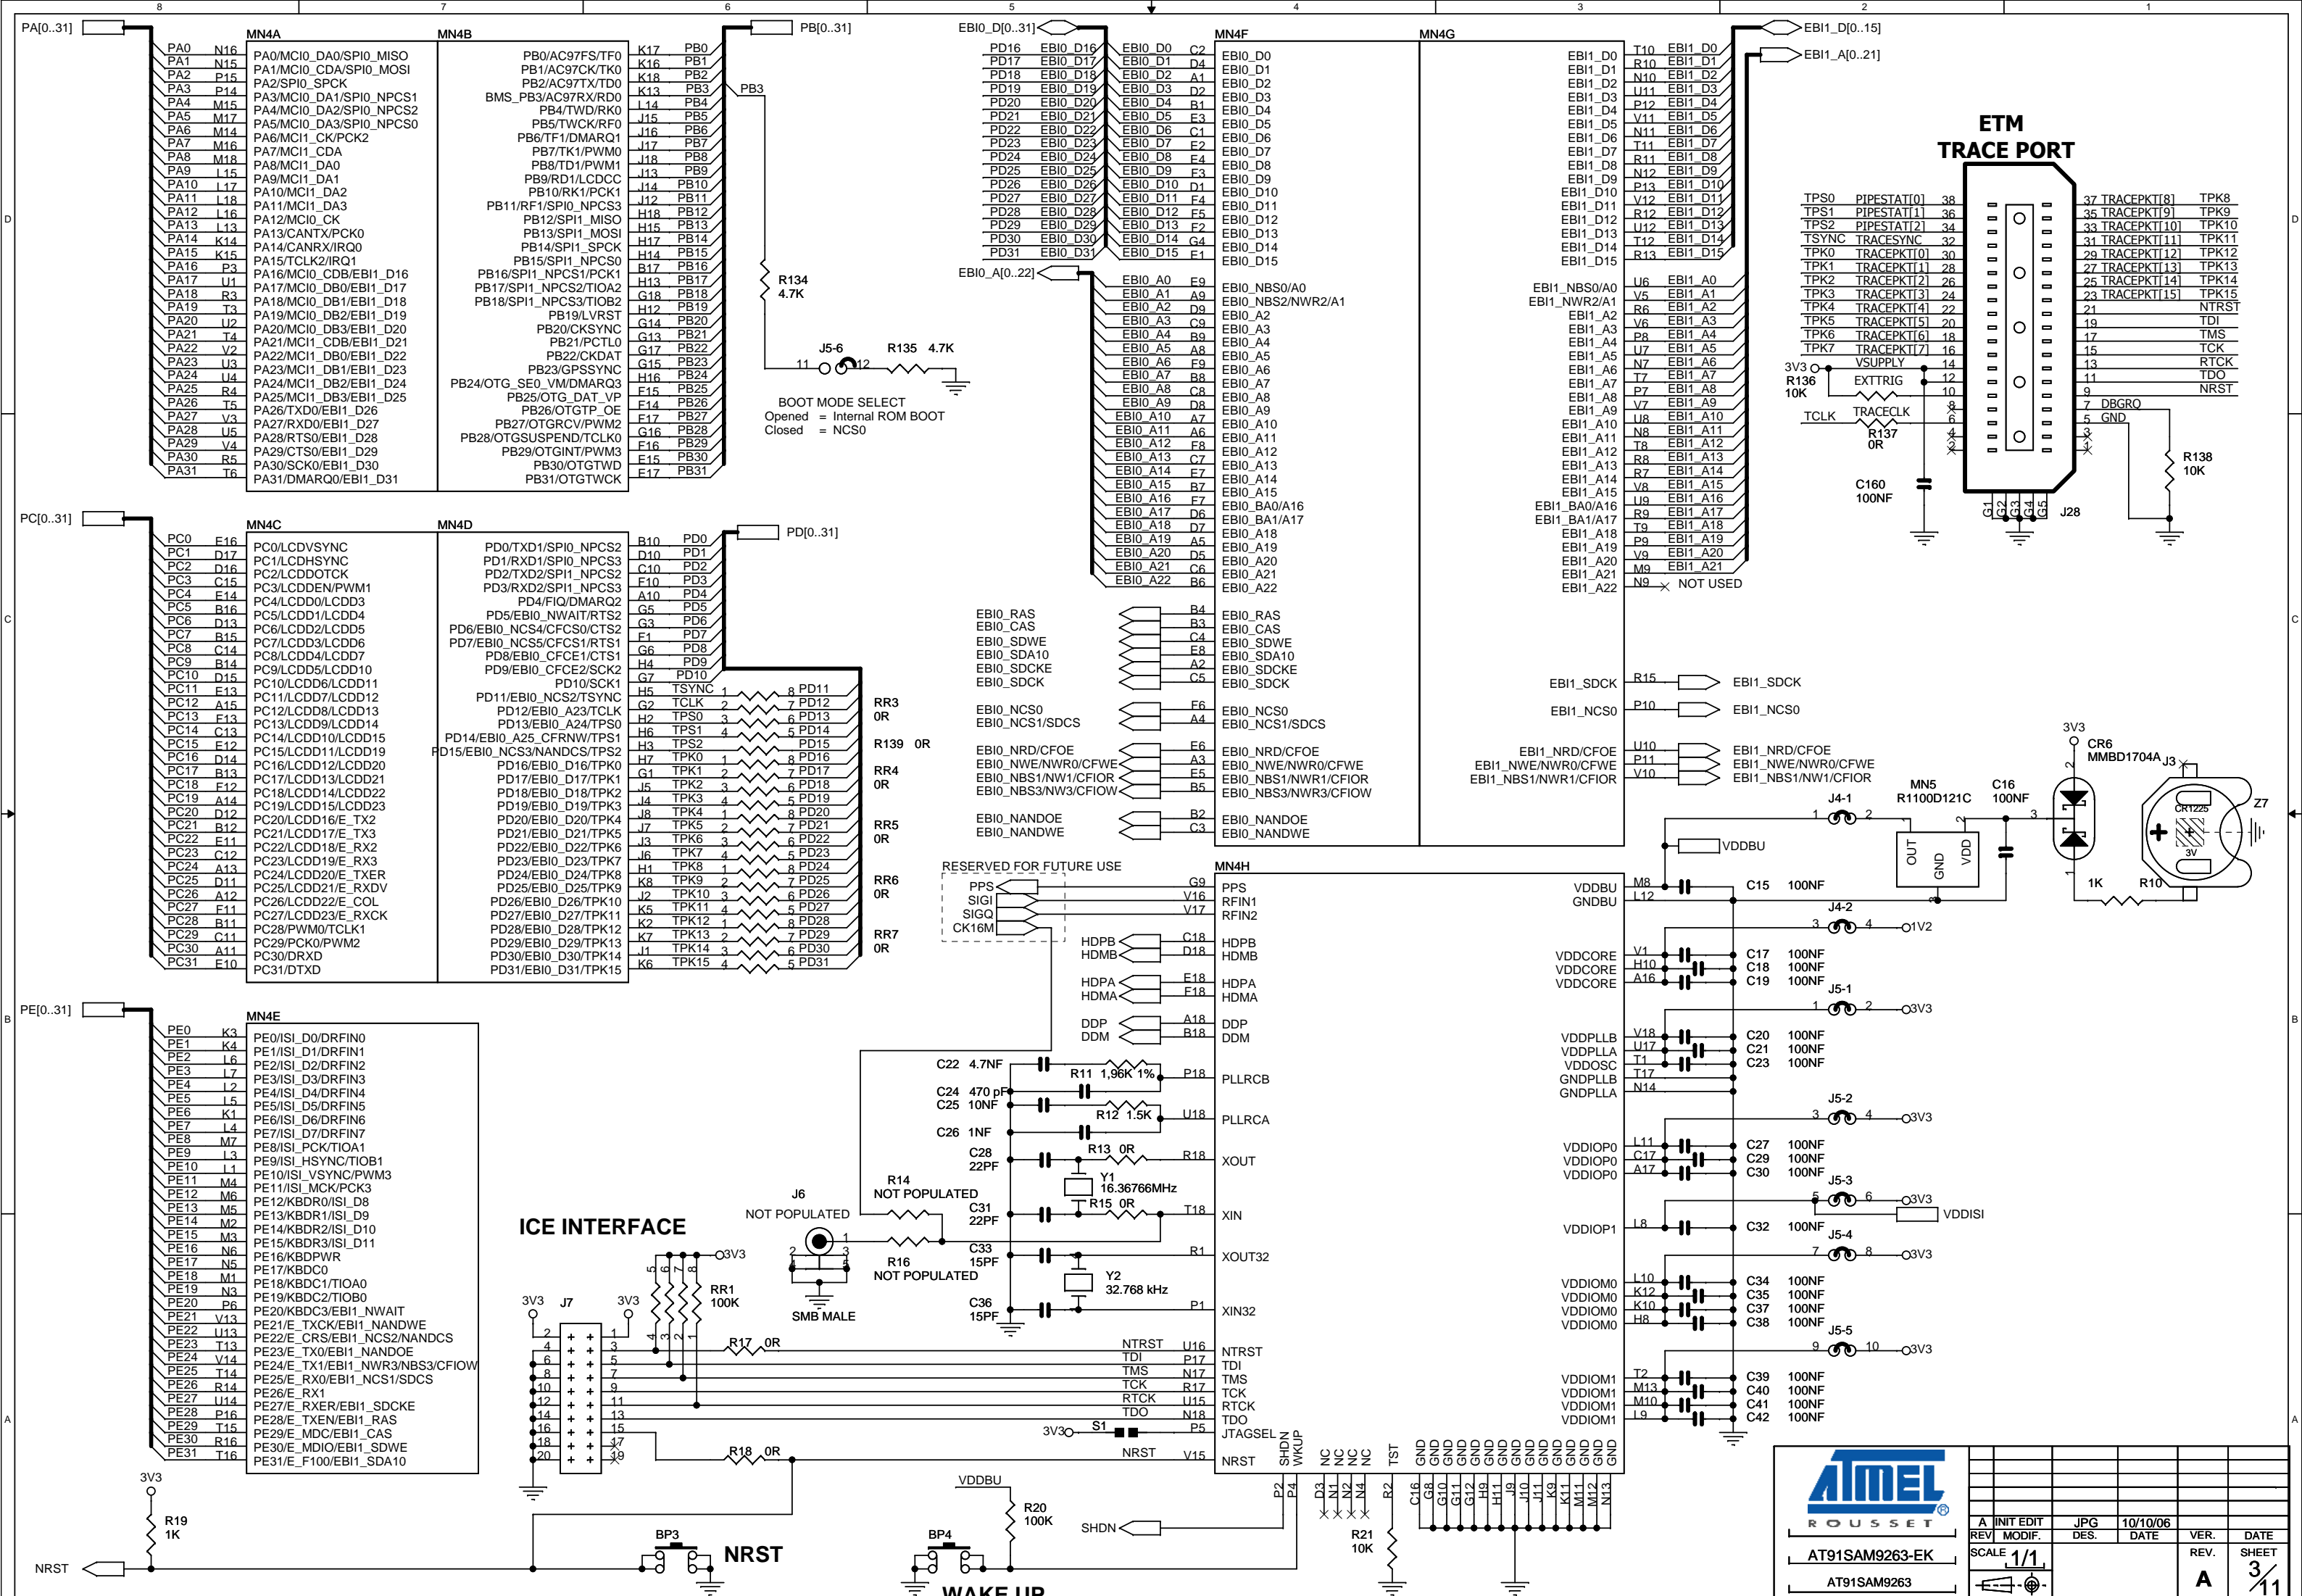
8 7 6 5 4 3 2 1

PA[0..31]
MN4A
MN4B
PA0 N16 PA0/MCI0_DA0/SPI0_MISO
PA1 N15 PA1/MCI0_CDA/SPI0_MOSI
PA2 P15 PA2/SPI0_SPCK
PA3 P14 PA3/MCI0_DA1/SPI0_NPCS1
PA4 M15 PA4/MCI0_DA2/SPI0_NPCS2
PA5 M17 PA5/MCI0_DA3/SPI0_NPCS0
PA6 M14 PA6/MCI1_CK/PCK2
PA7 M16 PA7/MCI1_CDA
PA8 M18 PA8/MCI1_DA0
PA9 L15 PA9/MCI1_DA1
PA10 L17 PA10/MCI1_DA2
PA11 L18 PA11/MCI1_DA3
PA12 L16 PA12/MCI0_CK
PA13 L13 PA13/CANTX/PCK0
PA14 K14 PA14/CANRX/IRQ0
PA15 K15 PA15/TCLK2/IRQ1
PA16 P3 PA16/MCI0_CDB/EBI1_D16
PA17 U1 PA17/MCI0_DB0/EBI1_D17
PA18 R3 PA18/MCI0_DB1/EBI1_D18
PA19 T3 PA19/MCI0_DB2/EBI1_D19
PA20 U2 PA20/MCI0_DB3/EBI1_D20
PA21 T4 PA21/MCI1_CDB/EBI1_D21
PA22 V2 PA22/MCI1_DB0/EBI1_D22
PA23 U3 PA23/MCI1_DB1/EBI1_D23
PA24 U4 PA24/MCI1_DB2/EBI1_D24
PA25 R4 PA25/MCI1_DB3/EBI1_D25
PA26 T5 PA26/TXD0/EBI1_D26
PA27 V3 PA27/RXD0/EBI1_D27
PA28 U5 PA28/RTS0/EBI1_D28
PA29 V4 PA29/CTS0/EBI1_D29
PA30 R5 PA30/SCK0/EBI1_D30
PA31 T6 PA31/DMARQ0/EBI1_D31

PB0/AC97FS/TF0 K17 PB0
PB1/AC97CK/TK0 K16 PB1
PB2/AC97TX/TD0 K18 PB2
BMS_PB3/AC97RX/RD0 K13 PB3
PB4/TWD/RK0 L14 PB4
PB5/TWCK/RF0 J15 PB5
PB6/TF1/DMARQ1 J16 PB6
PB7/TK1/PWM0 J17 PB7
PB8/TD1/PWM1 J18 PB8
PB9/RD1/LCDCC J13 PB9
PB10/RK1/PCK1 J14 PB10
PB11/RF1/SPI0_NPCS3 J12 PB11
PB12/SPI1_MISO H18 PB12
PB13/SPI1_MOSI H15 PB13
PB14/SPI1_SPCK H17 PB14
PB15/SPI1_NPCS0 H14 PB15
PB16/SPI1_NPCS1/PCK1 B17 PB16
PB17/SPI1_NPCS2/TIOA2 H13 PB17
PB18/SPI1_NPCS3/TIOB2 G18 PB18
PB19/LVRST H12 PB19
PB20/CKSYNC G14 PB20
PB21/PCTL0 G13 PB21
PB22/CKDAT G17 PB22
PB23/GPSSYNC G15 PB23
PB24/OTG_SE0_VM/DMARQ3 H16 PB24
PB25/OTG_DAT_VP F15 PB25
PB26/OTGTP_OE F14 PB26
PB27/OTGRCV/PWM2 F17 PB27
PB28/OTGSUSPEND/TCLK0 G16 PB28
PB29/OTGINT/PWM3 F16 PB29
PB30/OTGTWD E15 PB30
PB31/OTGTWCK E17 PB31
PB[0..31]
PB3
R134
4.7K
J5-6
11 12
R135 4.7K
BOOT MODE SELECT
Opened = Internal ROM BOOT
Closed = NCS0

PC[0..31]
MN4C
MN4D
PC0 E16 PC0/LCDVSYNC
PC1 D17 PC1/LCDHSYNC
PC2 D16 PC2/LCDDOTCK
PC3 C15 PC3/LCDDEN/PWM1
PC4 E14 PC4/LCDD0/LCDD3
PC5 B16 PC5/LCDD1/LCDD4
PC6 D13 PC6/LCDD2/LCDD5
PC7 B15 PC7/LCDD3/LCDD6
PC8 C14 PC8/LCDD4/LCDD7
PC9 B14 PC9/LCDD5/LCDD10
PC10 D15 PC10/LCDD6/LCDD11
PC11 E13 PC11/LCDD7/LCDD12
PC12 A15 PC12/LCDD8/LCDD13
PC13 F13 PC13/LCDD9/LCDD14
PC14 C13 PC14/LCDD10/LCDD15
PC15 E12 PC15/LCDD11/LCDD19
PC16 D14 PC16/LCDD12/LCDD20
PC17 B13 PC17/LCDD13/LCDD21
PC18 F12 PC18/LCDD14/LCDD22
PC19 A14 PC19/LCDD15/LCDD23
PC20 D12 PC20/LCDD16/E_TX2
PC21 B12 PC21/LCDD17/E_TX3
PC22 E11 PC22/LCDD18/E_RX2
PC23 C12 PC23/LCDD19/E_RX3
PC24 A13 PC24/LCDD20/E_TXER
PC25 D11 PC25/LCDD21/E_RXDV
PC26 A12 PC26/LCDD22/E_COL
PC27 F11 PC27/LCDD23/E_RXCK
PC28 B11 PC28/PWM0/TCLK1
PC29 C11 PC29/PCK0/PWM2
PC30 A11 PC30/DRXD
PC31 E10 PC31/DTXD

PD0/TXD1/SPI0_NPCS2 B10 PD0
PD1/RXD1/SPI0_NPCS3 D10 PD1
PD2/TXD2/SPI1_NPCS2 C10 PD2
PD3/RXD2/SPI1_NPCS3 F10 PD3
PD4/FIQ/DMARQ2 A10 PD4
PD5/EBI0_NWAIT/RTS2 G5 PD5
PD6/EBI0_NCS4/CFCS0/CTS2 G3 PD6
PD7/EBI0_NCS5/CFCS1/RTS1 F1 PD7
PD8/EBI0_CFCE1/CTS1 G6 PD8
PD9/EBI0_CFCE2/SCK2 H4 PD9
PD10/SCK1 G7 PD10
PD11/EBI0_NCS2/TSYNC H5 TSYNC 1 8 PD11
PD12/EBI0_A23/TCLK G2 TCLK 2 7 PD12
PD13/EBI0_A24/TPS0 H2 TPS0 3 6 PD13
PD14/EBI0_A25_CFRNW/TPS1 H6 TPS1 4 5 PD14
PD15/EBI0_NCS3/NANDCS/TPS2 H3 TPS2 PD15
PD16/EBI0_D16/TPK0 H7 TPK0 1 8 PD16
PD17/EBI0_D17/TPK1 G1 TPK1 2 7 PD17
PD18/EBI0_D18/TPK2 J5 TPK2 3 6 PD18
PD19/EBI0_D19/TPK3 J4 TPK3 4 5 PD19
PD20/EBI0_D20/TPK4 J8 TPK4 1 8 PD20
PD21/EBI0_D21/TPK5 J7 TPK5 2 7 PD21
PD22/EBI0_D22/TPK6 J3 TPK6 3 6 PD22
PD23/EBI0_D23/TPK7 J6 TPK7 4 5 PD23
PD24/EBI0_D24/TPK8 H1 TPK8 1 8 PD24
PD25/EBI0_D25/TPK9 K8 TPK9 2 7 PD25
PD26/EBI0_D26/TPK10 J2 TPK10 3 6 PD26
PD27/EBI0_D27/TPK11 K5 TPK11 4 5 PD27
PD28/EBI0_D28/TPK12 K2 TPK12 1 8 PD28
PD29/EBI0_D29/TPK13 K7 TPK13 2 7 PD29
PD30/EBI0_D30/TPK14 J1 TPK14 3 6 PD30
PD31/EBI0_D31/TPK15 K6 TPK15 4 5 PD31
PD[0..31]
RR3
0R
R139 0R
RR4
0R
RR5
0R
RR6
0R
RR7
0R

PE[0..31]
MN4E
PE0 K3 PE0/ISI_D0/DRFIN0
PE1 K4 PE1/ISI_D1/DRFIN1
PE2 L6 PE2/ISI_D2/DRFIN2
PE3 L7 PE3/ISI_D3/DRFIN3
PE4 L2 PE4/ISI_D4/DRFIN4
PE5 L5 PE5/ISI_D5/DRFIN5
PE6 K1 PE6/ISI_D6/DRFIN6
PE7 L4 PE7/ISI_D7/DRFIN7
PE8 M7 PE8/ISI_PCK/TIOA1
PE9 L3 PE9/ISI_HSYNC/TIOB1
PE10 L1 PE10/ISI_VSYNC/PWM3
PE11 M4 PE11/ISI_MCK/PCK3
PE12 M6 PE12/KBDR0/ISI_D8
PE13 M5 PE13/KBDR1/ISI_D9
PE14 M2 PE14/KBDR2/ISI_D10
PE15 M3 PE15/KBDR3/ISI_D11
PE16 N6 PE16/KBDPWR
PE17 N5 PE17/KBDC0
PE18 M1 PE18/KBDC1/TIOA0
PE19 N3 PE19/KBDC2/TIOB0
PE20 P6 PE20/KBDC3/EBI1_NWAIT
PE21 V13 PE21/E_TXCK/EBI1_NANDWE
PE22 U13 PE22/E_CRS/EBI1_NCS2/NANDCS
PE23 T13 PE23/E_TX0/EBI1_NANDOE
PE24 V14 PE24/E_TX1/EBI1_NWR3/NBS3/CFIOW
PE25 T14 PE25/E_RX0/EBI1_NCS1/SDCS
PE26 R14 PE26/E_RX1
PE27 U14 PE27/E_RXER/EBI1_SDCKE
PE28 P16 PE28/E_TXEN/EBI1_RAS
PE29 T15 PE29/E_MDC/EBI1_CAS
PE30 R16 PE30/E_MDIO/EBI1_SDWE
PE31 T16 PE31/E_F100/EBI1_SDA10

EBI0_D[0..31]
MN4F
MN4G
PD16 EBI0_D16 EBI0_D0 C2 EBI0_D0
PD17 EBI0_D17 EBI0_D1 D4 EBI0_D1
PD18 EBI0_D18 EBI0_D2 A1 EBI0_D2
PD19 EBI0_D19 EBI0_D3 D2 EBI0_D3
PD20 EBI0_D20 EBI0_D4 B1 EBI0_D4
PD21 EBI0_D21 EBI0_D5 E3 EBI0_D5
PD22 EBI0_D22 EBI0_D6 C1 EBI0_D6
PD23 EBI0_D23 EBI0_D7 E2 EBI0_D7
PD24 EBI0_D24 EBI0_D8 E4 EBI0_D8
PD25 EBI0_D25 EBI0_D9 F3 EBI0_D9
PD26 EBI0_D26 EBI0_D10 D1 EBI0_D10
PD27 EBI0_D27 EBI0_D11 F4 EBI0_D11
PD28 EBI0_D28 EBI0_D12 F5 EBI0_D12
PD29 EBI0_D29 EBI0_D13 F2 EBI0_D13
PD30 EBI0_D30 EBI0_D14 G4 EBI0_D14
PD31 EBI0_D31 EBI0_D15 E1 EBI0_D15
EBI0_A[0..22]
EBI0_A0 E9 EBI0_NBS0/A0
EBI0_A1 A9 EBI0_NBS2/NWR2/A1
EBI0_A2 D9 EBI0_A2
EBI0_A3 C9 EBI0_A3
EBI0_A4 B9 EBI0_A4
EBI0_A5 A8 EBI0_A5
EBI0_A6 F9 EBI0_A6
EBI0_A7 B8 EBI0_A7
EBI0_A8 C8 EBI0_A8
EBI0_A9 D8 EBI0_A9
EBI0_A10 A7 EBI0_A10
EBI0_A11 A6 EBI0_A11
EBI0_A12 F8 EBI0_A12
EBI0_A13 C7 EBI0_A13
EBI0_A14 E7 EBI0_A14
EBI0_A15 B7 EBI0_A15
EBI0_A16 F7 EBI0_BA0/A16
EBI0_A17 D6 EBI0_BA1/A17
EBI0_A18 D7 EBI0_A18
EBI0_A19 A5 EBI0_A19
EBI0_A20 D5 EBI0_A20
EBI0_A21 C6 EBI0_A21
EBI0_A22 B6 EBI0_A22
EBI0_RAS B4 EBI0_RAS
EBI0_CAS B3 EBI0_CAS
EBI0_SDWE C4 EBI0_SDWE
EBI0_SDA10 E8 EBI0_SDA10
EBI0_SDCKE A2 EBI0_SDCKE
EBI0_SDCK C5 EBI0_SDCK
EBI0_NCS0 F6 EBI0_NCS0
EBI0_NCS1/SDCS A4 EBI0_NCS1/SDCS
EBI0_NRD/CFOE E6 EBI0_NRD/CFOE
EBI0_NWE/NWR0/CFWE A3 EBI0_NWE/NWR0/CFWE
EBI0_NBS1/NW1/CFIOR E5 EBI0_NBS1/NWR1/CFIOR
EBI0_NBS3/NW3/CFIOW B5 EBI0_NBS3/NWR3/CFIOW
EBI0_NANDOE B2 EBI0_NANDOE
EBI0_NANDWE C3 EBI0_NANDWE

EBI1_D0 T10 EBI1_D0
EBI1_D1 R10 EBI1_D1
EBI1_D2 N10 EBI1_D2
EBI1_D3 U11 EBI1_D3
EBI1_D4 P12 EBI1_D4
EBI1_D5 V11 EBI1_D5
EBI1_D6 N11 EBI1_D6
EBI1_D7 T11 EBI1_D7
EBI1_D8 R11 EBI1_D8
EBI1_D9 N12 EBI1_D9
EBI1_D10 P13 EBI1_D10
EBI1_D11 V12 EBI1_D11
EBI1_D12 R12 EBI1_D12
EBI1_D13 U12 EBI1_D13
EBI1_D14 T12 EBI1_D14
EBI1_D15 R13 EBI1_D15
EBI1_D[0..15]
EBI1_A[0..21]
EBI1_NBS0/A0 U6 EBI1_A0
EBI1_NWR2/A1 V5 EBI1_A1
EBI1_A2 R2 EBI1_A2
EBI1_A3 V6 EBI1_A3
EBI1_A4 P8 EBI1_A4
EBI1_A5 U7 EBI1_A5
EBI1_A6 N7 EBI1_A6
EBI1_A7 T7 EBI1_A7
EBI1_A8 P7 EBI1_A8
EBI1_A9 V7 EBI1_A9
EBI1_A10 U8 EBI1_A10
EBI1_A11 N8 EBI1_A11
EBI1_A12 T8 EBI1_A12
EBI1_A13 R8 EBI1_A13
EBI1_A14 R7 EBI1_A14
EBI1_A15 V8 EBI1_A15
EBI1_BA0/A16 U9 EBI1_A16
EBI1_BA1/A17 R9 EBI1_A17
EBI1_A18 T9 EBI1_A18
EBI1_A19 P9 EBI1_A19
EBI1_A20 V9 EBI1_A20
EBI1_A21 M9 EBI1_A21
EBI1_A22 N9 NOT USED
EBI1_SDCK R15 EBI1_SDCK
EBI1_NCS0 P10 EBI1_NCS0
EBI1_NRD/CFOE U10 EBI1_NRD/CFOE
EBI1_NWE/NWR0/CFWE P11 EBI1_NWE/NWR0/CFWE
EBI1_NBS1/NWR1/CFIOR V10 EBI1_NBS1/NWR1/CFIOR

ETM
TRACE PORT
TPS0 PIPESTAT[0] 38
TPS1 PIPESTAT[1] 36
TPS2 PIPESTAT[2] 34
TSYNC TRACESYNC 32
TPK0 TRACEPKT[0] 30
TPK1 TRACEPKT[1] 28
TPK2 TRACEPKT[2] 26
TPK3 TRACEPKT[3] 24
TPK4 TRACEPKT[4] 22
TPK5 TRACEPKT[5] 20
TPK6 TRACEPKT[6] 18
TPK7 TRACEPKT[7] 16
VSUPPLY 14
3V3 EXTTRIG 12
R136 10K 10
TCLK TRACECLK 8
R137 0R 6 4 2
C160 100NF
37 TRACEPKT[8] TPK8
35 TRACEPKT[9] TPK9
33 TRACEPKT[10] TPK10
31 TRACEPKT[11] TPK11
29 TRACEPKT[12] TPK12
27 TRACEPKT[13] TPK13
25 TRACEPKT[14] TPK14
23 TRACEPKT[15] TPK15
21 NTRST
19 TDI
17 TMS
15 TCK
13 RTCK
11 TDO
9 NRST
7 DBGRQ
5 GND
3 1
R138 10K
G1 G2 G3 G4 G5 J28

RESERVED FOR FUTURE USE
MN4H
PPS G9 PPS
SIGI V16 RFIN1
SIGQ V17 RFIN2
CK16M
HDPB C18 HDPB
HDMB D18 HDMB
HDPA E18 HDPA
HDMA F18 HDMA
DDP A18 DDP
DDM B18 DDM
C22 4.7NF
R11 1,96K 1% P18 PLLRCB
C24 470 pF
C25 10NF
R12 1.5K U18 PLLRCA
C26 1NF
C28 22PF
R13 0R R18 XOUT
Y1 16.36766MHz
R14 NOT POPULATED
R15 0R T18 XIN
C31 22PF
J6 NOT POPULATED
R16 NOT POPULATED
C33 15PF R1 XOUT32
Y2 32.768 kHz
C36 15PF P1 XIN32
SMB MALE
ICE INTERFACE
3V3 J7 3V3
RR1 100K
R17 0R
NTRST U16 NTRST
TDI P17 TDI
TMS N17 TMS
TCK R17 TCK
RTCK U15 RTCK
TDO N18 TDO
3V3 S1 P5 JTAGSEL
R18 0R
NRST V15 NRST
SHDN WKUP
NC NC NC NC TST
GND GND GND GND GND GND GND GND GND GND GND GND GND GND GND
P2 P4 D3 N1 N2 N4 R2 C16 G8 G10 G11 G12 H9 H11 J9 J10 J11 K9 K11 M11 M12 N13
SHDN
R21 10K
VDDBU
R20 100K
BP3 NRST
BP4 WAKE UP
3V3
R19 1K
NRST

VDDBU M8 C15 100NF
GNDBU L12
VDDCORE V1 C17 100NF
VDDCORE H10 C18 100NF
VDDCORE A16 C19 100NF
VDDPLLB V18 C20 100NF
VDDPLLA U17 C21 100NF
VDDOSC T1 C23 100NF
GNDPLLB T17
GNDPLLA N14
VDDIOP0 L11 C27 100NF
VDDIOP0 C17 C29 100NF
VDDIOP0 A17 C30 100NF
VDDIOP1 L8 C32 100NF
VDDIOM0 L10 C34 100NF
VDDIOM0 K12 C35 100NF
VDDIOM0 K10 C37 100NF
VDDIOM0 H8 C38 100NF
VDDIOM1 T2 C39 100NF
VDDIOM1 M13 C40 100NF
VDDIOM1 M10 C41 100NF
VDDIOM1 L9 C42 100NF
J4-1 1 2
VDDBU
J4-2 3 4 1V2
J5-1 1 2 3V3
J5-2 3 4 3V3
J5-3 5 6 3V3 VDDISI
J5-4 7 8 3V3
J5-5 9 10 3V3
3V3
CR6 MMBD1704A J3
MN5 R1100D121C
C16 100NF
OUT GND VDD
1K R10
CR1225 3V Z7

ATMEL
R O U S S E T
A INIT EDIT JPG 10/10/06
REV MODIF. DES. DATE VER. DATE
AT91SAM9263-EK
SCALE 1/1 REV. SHEET
AT91SAM9263 A 3/11